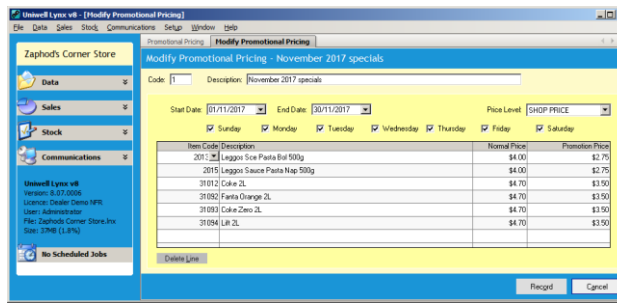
Uniwell Lynx v8 - [Modify Promotional Pricing]

File Data Sales Stock Communications Setup Window Help

Promotional Pricing | Modify Promotional Pricing

Zaphod's Corner Store

Data

Sales

Stock

Communications

Uniwell Lynx v8
Version: 8.07.0006
Licence: Dealer Demo NFR
User: Administrator
File: Zaphods Corner Store.lnx
Size: 37MB (1.8%)

No Scheduled Jobs

Modify Promotional Pricing - November 2017 specials

Code: 1 Description: November 2017 specials

Start Date: 01/11/2017 End Date: 30/11/2017 Price Level: SHOP PRICE

Sunday Monday Tuesday Wednesday Thursday Friday Saturday

| Item Code | Description | Normal Price | Promotion Price |
|---|---|---|---|
| 2013 | Leggos Sce Pasta Bol 500g | \$4.00 | \$2.75 |
| 2015 | Leggos Sauce Pasta Nap 500g | \$4.00 | \$2.75 |
| 31012 | Coke 2L | \$4.70 | \$3.50 |
| 31092 | Fanta Orange 2L | \$4.70 | \$3.50 |
| 31093 | Coke Zero 2L | \$4.70 | \$3.50 |
| 31094 | Lift 2L | \$4.70 | \$3.50 |

Delete Line

Record Cancel